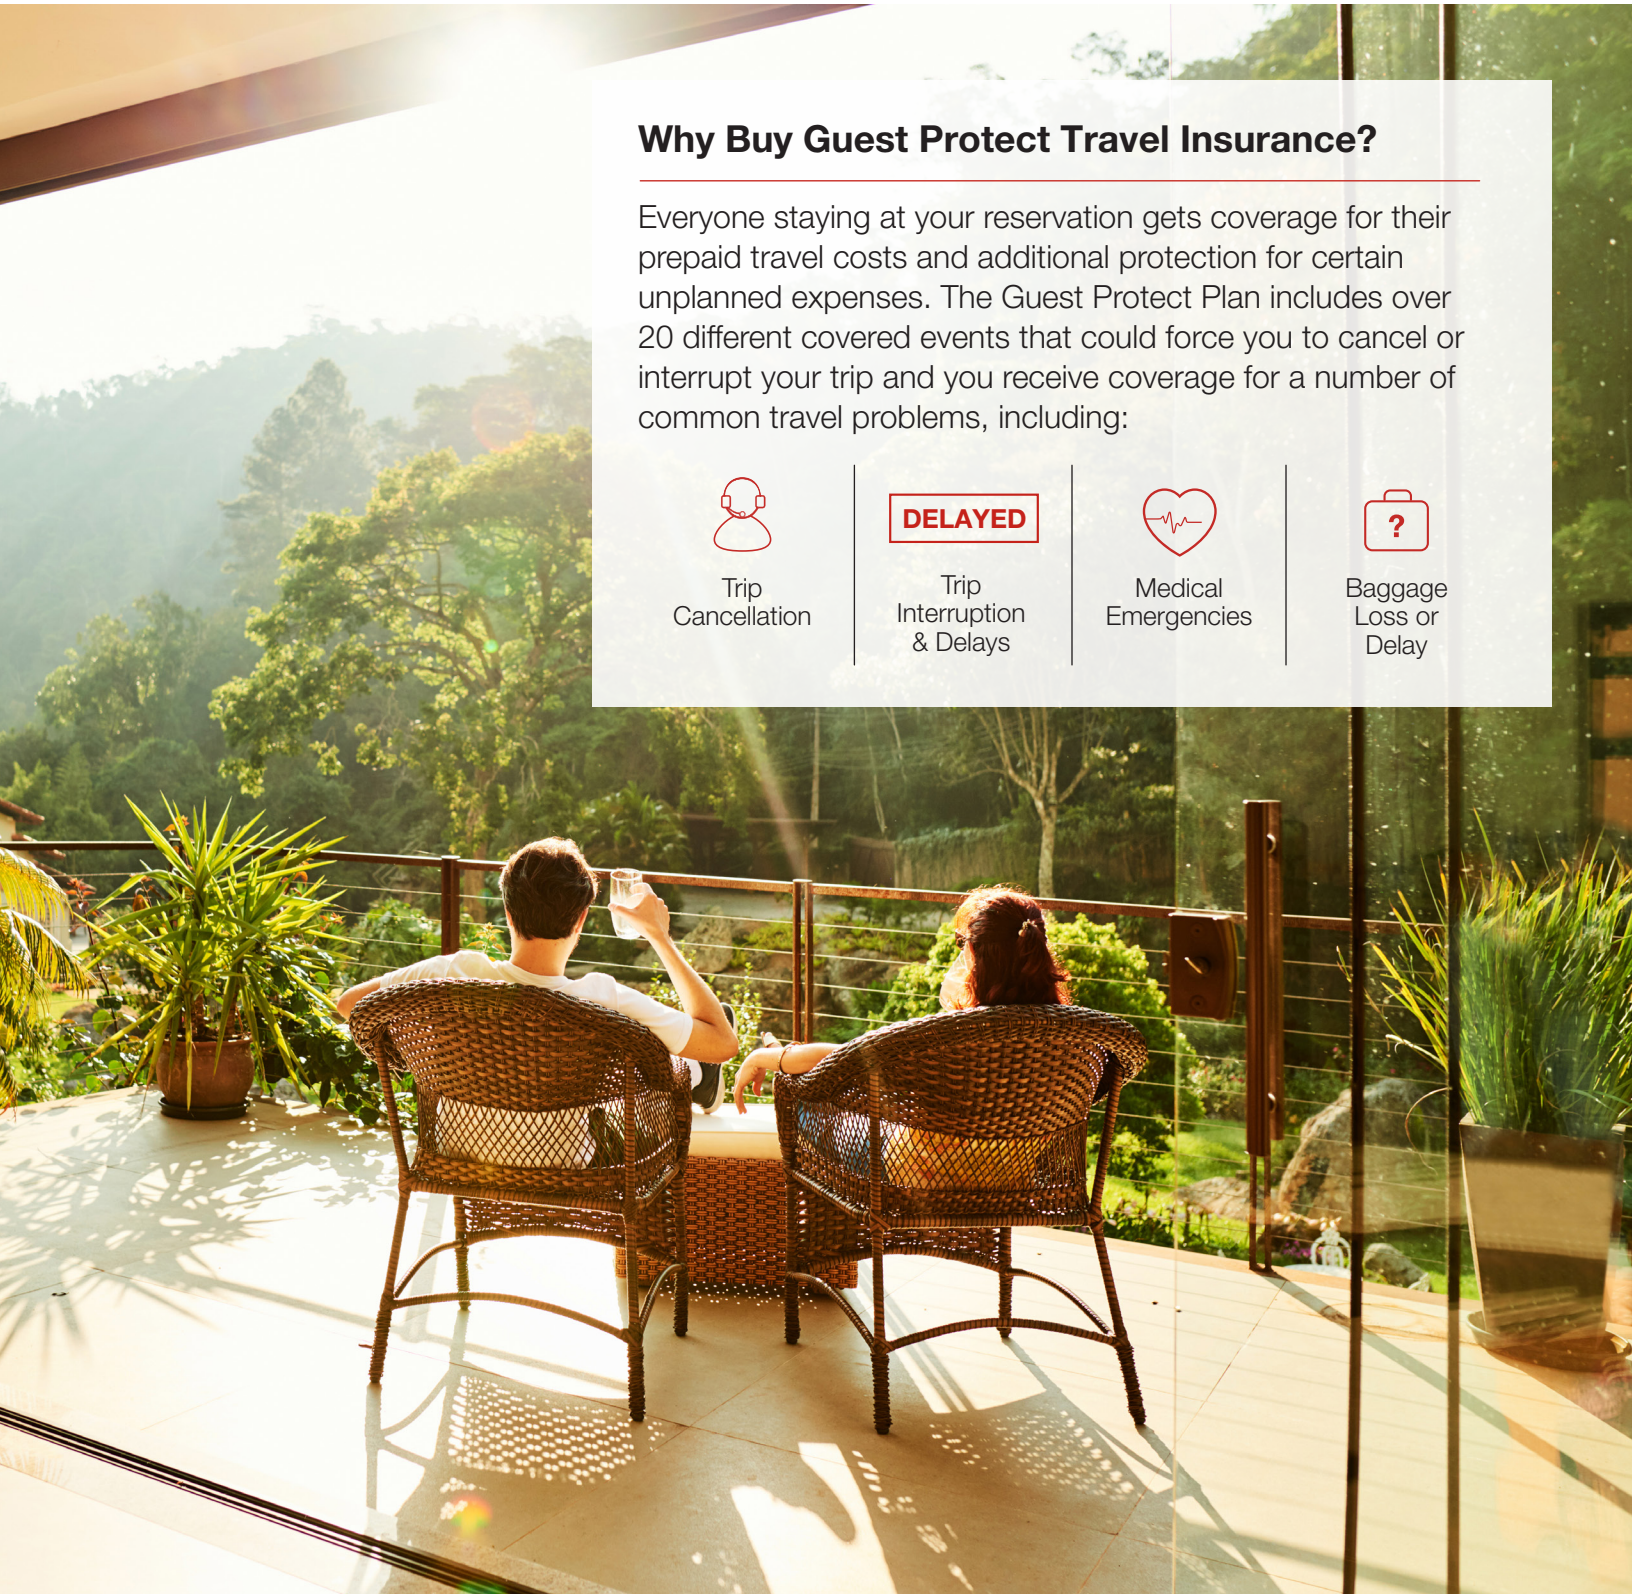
Why Buy Guest Protect Travel Insurance?

Everyone staying at your reservation gets coverage for their prepaid travel costs and additional protection for certain unplanned expenses. The Guest Protect Plan includes over 20 different covered events that could force you to cancel or interrupt your trip and you receive coverage for a number of common travel problems, including:

Trip Cancellation

DELAYED

Trip Interruption & Delays

Medical Emergencies

?

Baggage Loss or Delay